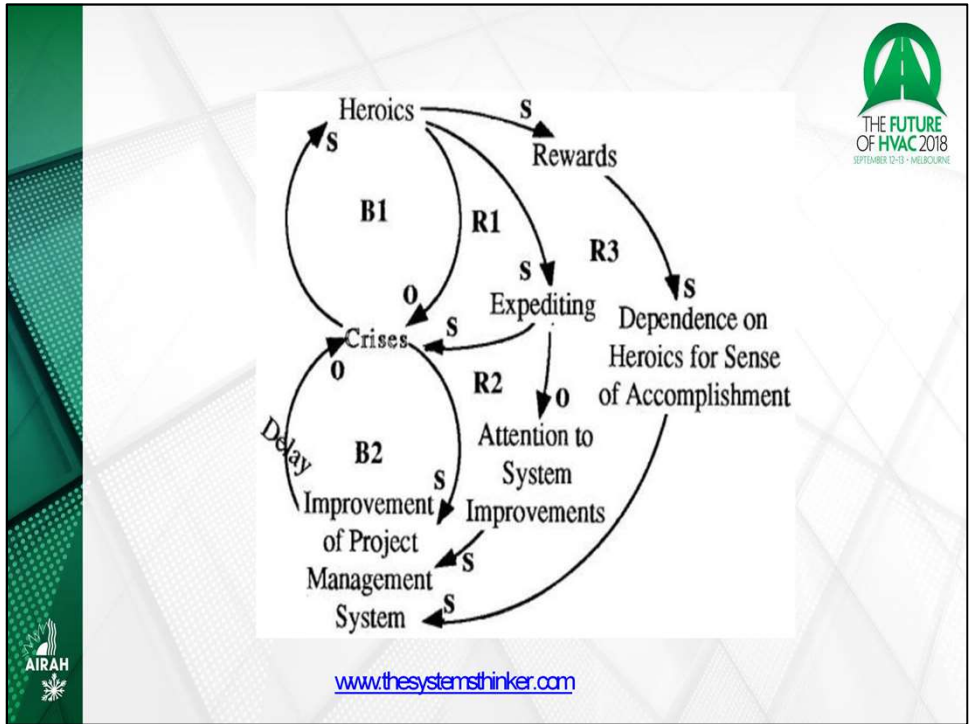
THE FUTURE OF HVAC 2018
SEPTEMBER 12-13 • MELBOURNE

Heroics
S
Rewards
S
B1
R1
S
R3
S
O
Expediting
Dependence on Heroics for Sense of Accomplishment
Crises
S
O
R2
O
Delay
B2
Attention to System Improvements
S
Improvement of Project Management System
S
S

AIRAH

www.thesystemsthinker.com